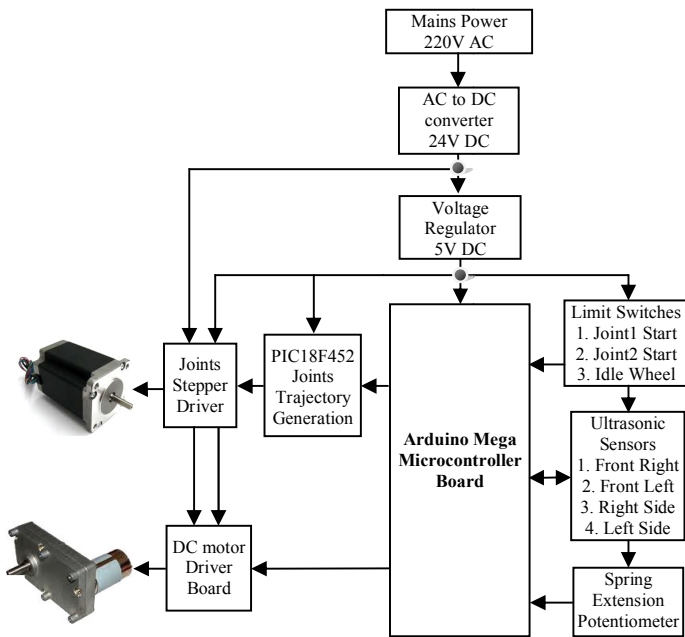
Mains Power
220V AC

AC to DC converter
24V DC

Voltage Regulator
5V DC

Limit Switches
1. Joint1 Start
2. Joint2 Start
3. Idle Wheel

Joints Stepper Driver

PIC18F452 Joints Trajectory Generation

Arduino Mega Microcontroller Board

Ultrasonic Sensors
1. Front Right
2. Front Left
3. Right Side
4. Left Side

DC motor Driver Board

Spring Extension Potentiometer